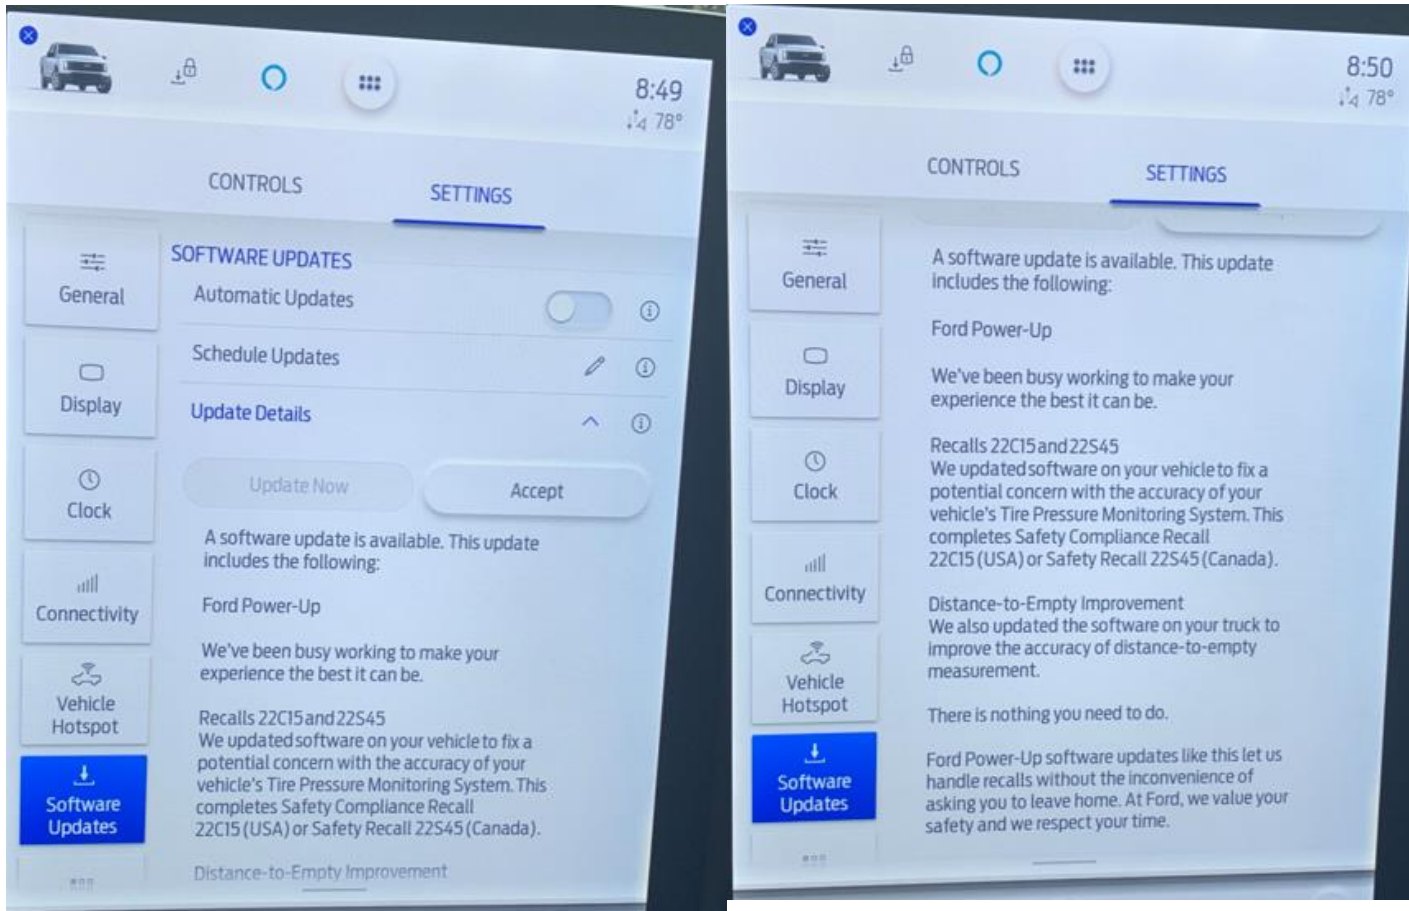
8:49
78°

CONTROLS
SETTINGS

General
Display
Clock
Connectivity
Vehicle Hotspot
Software Updates

SOFTWARE UPDATES
Automatic Updates
Schedule Updates
Update Details

Update Now
Accept

A software update is available. This update includes the following:

Ford Power-Up

We've been busy working to make your experience the best it can be.

Recalls 22C15 and 22S45
We updated software on your vehicle to fix a potential concern with the accuracy of your vehicle's Tire Pressure Monitoring System. This completes Safety Compliance Recall 22C15 (USA) or Safety Recall 22S45 (Canada).

Distance-to-Empty Improvement

8:50
78°

CONTROLS
SETTINGS

General
Display
Clock
Connectivity
Vehicle Hotspot
Software Updates

A software update is available. This update includes the following:

Ford Power-Up

We've been busy working to make your experience the best it can be.

Recalls 22C15 and 22S45
We updated software on your vehicle to fix a potential concern with the accuracy of your vehicle's Tire Pressure Monitoring System. This completes Safety Compliance Recall 22C15 (USA) or Safety Recall 22S45 (Canada).

Distance-to-Empty Improvement
We also updated the software on your truck to improve the accuracy of distance-to-empty measurement.

There is nothing you need to do.

Ford Power-Up software updates like this let us handle recalls without the inconvenience of asking you to leave home. At Ford, we value your safety and we respect your time.